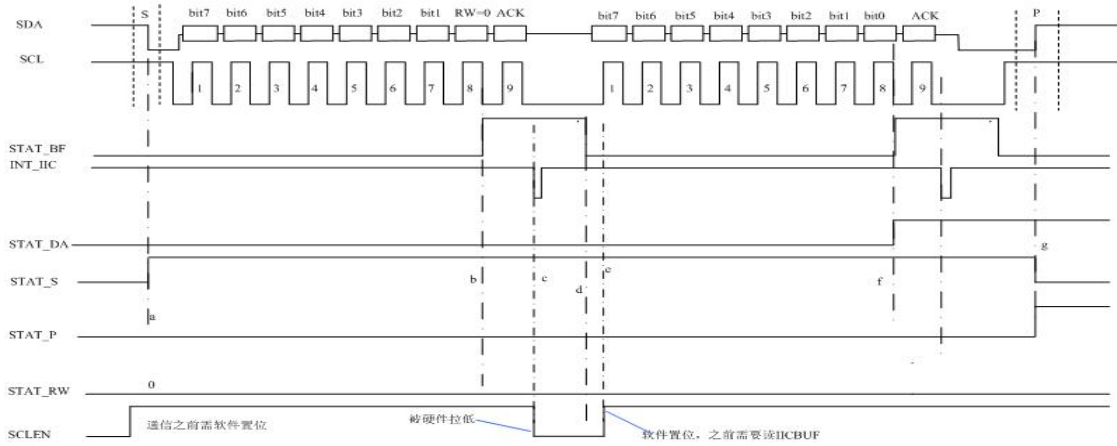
SDA
S
bit7 bit6 bit5 bit4 bit3 bit2 bit1 RW=0 ACK
bit7 bit6 bit5 bit4 bit3 bit2 bit1 bit0 ACK
P
SCL
1 2 3 4 5 6 7 8 9
1 2 3 4 5 6 7 8 9
STAT_BF
INT_IIC
STAT_DA
g
STAT_S
b c e f
d
a
STAT_P
STAT_RW
0
SCLEN
通信之前需软件置位
被硬件拉低
软件置位，之前需要读IICBUF